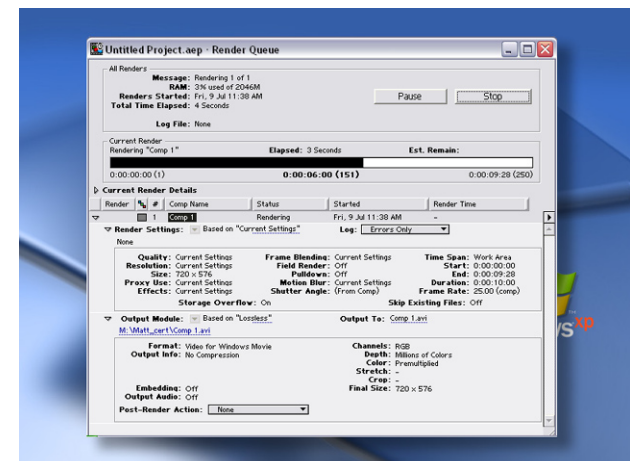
Untitled Project.aep · Render Queue

All Renders
Message: Rendering 1 of 1
RAM: 3% used of 2046M
Renders Started: Fri, 9 Jul 11:38 AM
Total Time Elapsed: 4 Seconds

Pause
Stop

Log File: None

Current Render
Rendering "Comp 1"
Elapsed: 3 Seconds
Est. Remain:

0:00:00:00 (1)
0:00:06:00 (151)
0:00:09:28 (250)

Current Render Details

| Render | | # | Comp Name | Status | Started | Render Time |
|---|---|---|---|---|---|---|
| | | 1 | Comp 1 | Rendering | Fri, 9 Jul 11:38 AM | – |

Render Settings: Based on "Current Settings"
Log: Errors Only
None

Quality: Current Settings
Resolution: Current Settings
Size: 720 x 576
Proxy Use: Current Settings
Effects: Current Settings
Frame Blending: Current Settings
Field Render: Off
Pulldown: Off
Motion Blur: Current Settings
Shutter Angle: (From Comp)
Time Span: Work Area
Start: 0:00:00:00
End: 0:00:09:28
Duration: 0:00:10:00
Frame Rate: 25.00 (comp)
Storage Overflow: On
Skip Existing Files: Off

Output Module: Based on "Lossless"
Output To: Comp 1.avi
M:\Matt_cert\Comp 1.avi

Format: Video for Windows Movie
Output Info: No Compression
Channels: RGB
Depth: Millions of Colors
Color: Premultiplied
Stretch: –
Crop: –
Final Size: 720 x 576
Embedding: Off
Output Audio: Off
Post-Render Action: None

xp